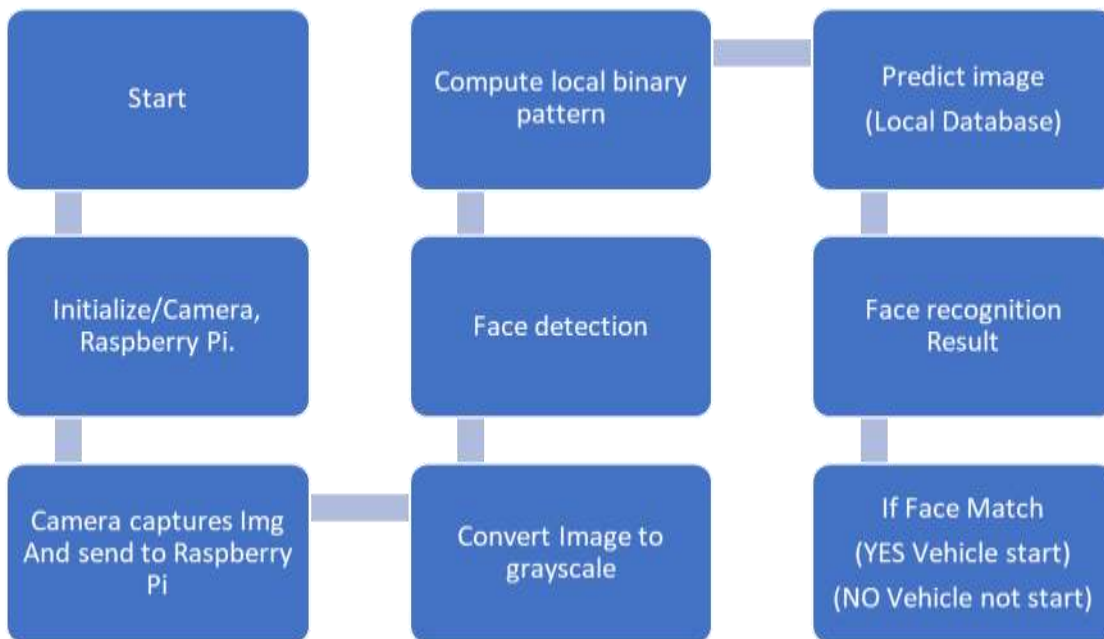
Start

Initialize/Camera, Raspberry Pi.

Camera captures Img And send to Raspberry Pi

Convert Image to grayscale

Face detection

Compute local binary pattern

Predict image (Local Database)

Face recognition Result

If Face Match (YES Vehicle start) (NO Vehicle not start)